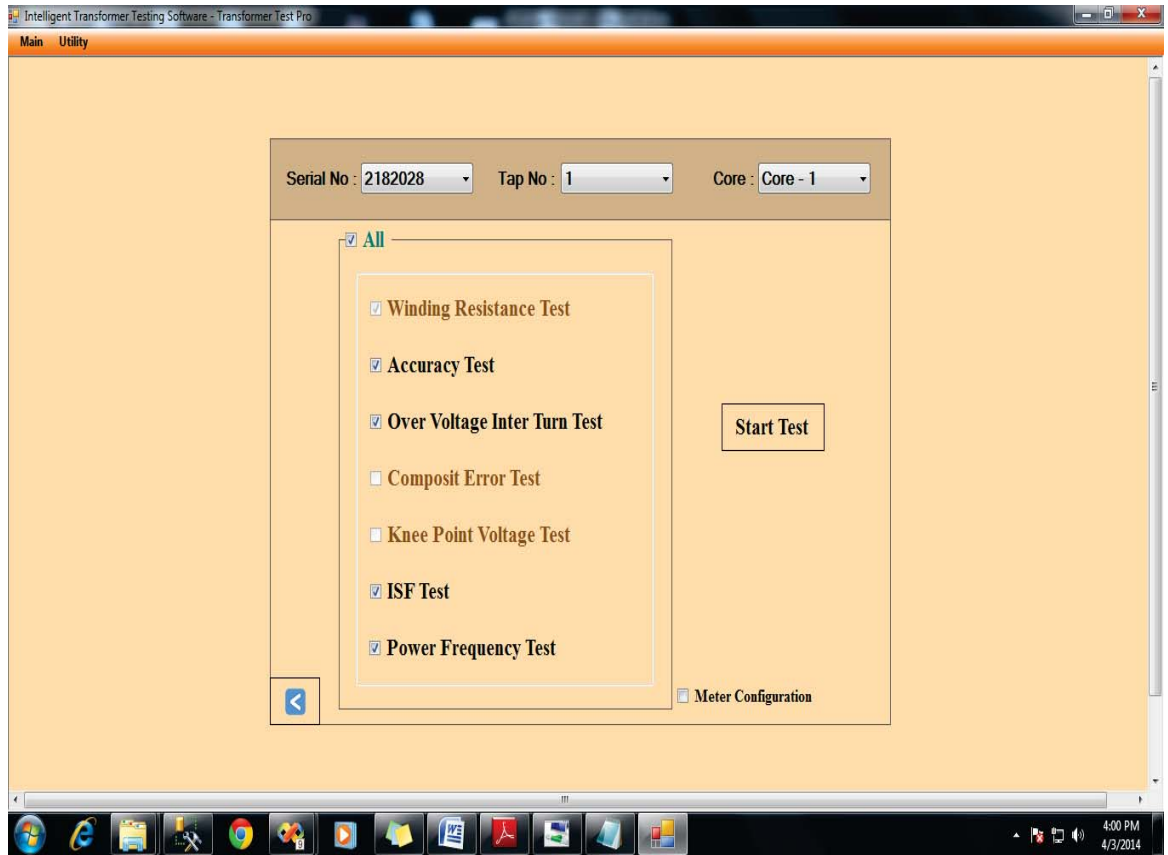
Intelligent Transformer Testing Software - Transformer Test Pro

Main Utility

Serial No : 2182028 Tap No : 1 Core : Core - 1

All

Winding Resistance Test

Accuracy Test

Over Voltage Inter Turn Test

Composit Error Test

Knee Point Voltage Test

ISF Test

Power Frequency Test

Start Test

Meter Configuration

4:00 PM
4/3/2014